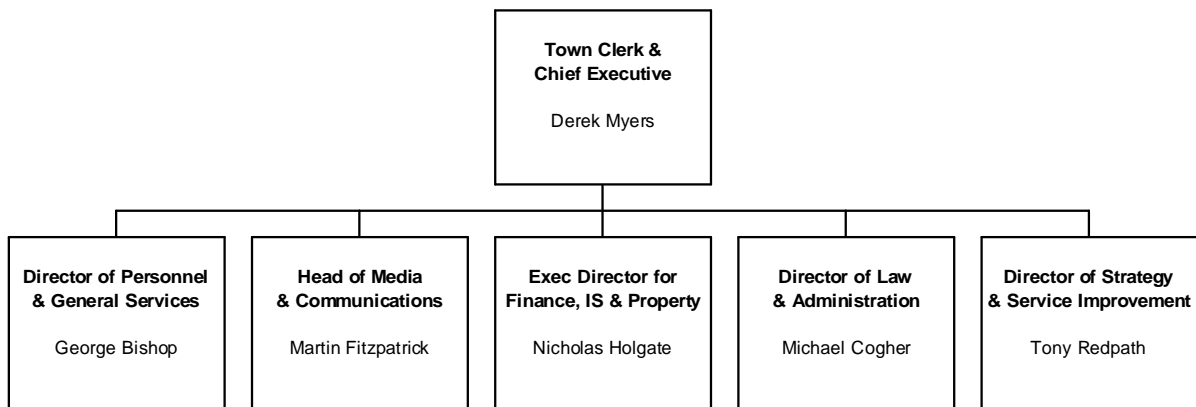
Town Clerk & Chief Executive

Derek Myers

Director of Personnel & General Services

George Bishop

Head of Media & Communications

Martin Fitzpatrick

Exec Director for Finance, IS & Property

Nicholas Holgate

Director of Law & Administration

Michael Cogher

Director of Strategy & Service Improvement

Tony Redpath